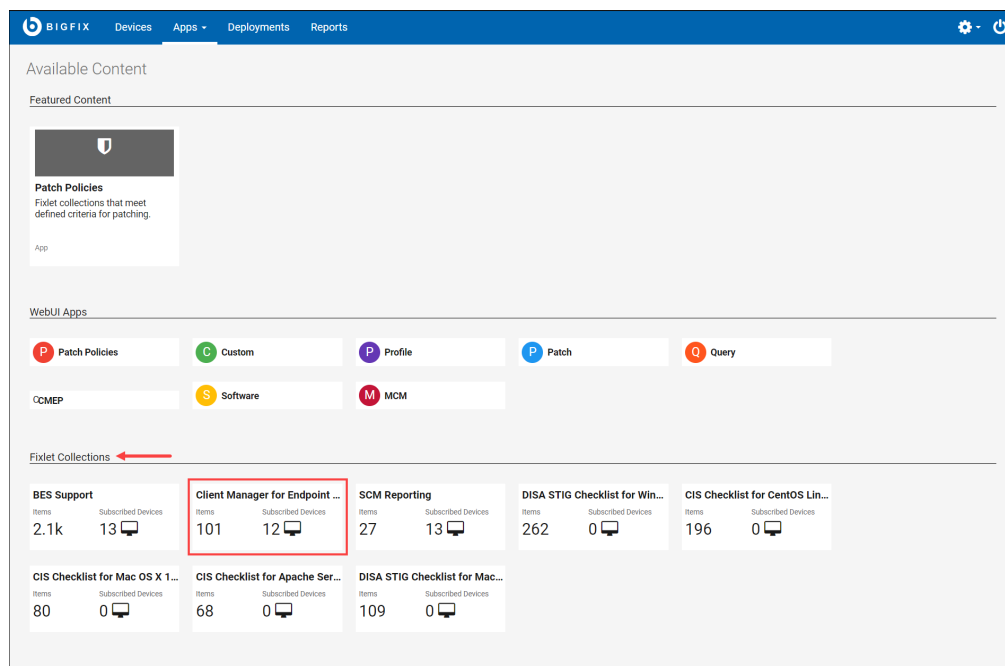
BIGFIX Devices Apps Deployments Reports

Available Content

Featured Content

Patch Policies
Fixlet collections that meet defined criteria for patching.

App

WebUI Apps

P Patch Policies
C Custom
P Profile
P Patch
Q Query
CMEP
S Software
M MCM

Fixlet Collections

BES Support
Items 2.1k
Subscribed Devices 13

Client Manager for Endpoint ...
Items 101
Subscribed Devices 12

SCM Reporting
Items 27
Subscribed Devices 13

DISA STIG Checklist for Win...
Items 262
Subscribed Devices 0

CIS Checklist for CentOS Lin...
Items 196
Subscribed Devices 0

CIS Checklist for Mac OS X 1...
Items 80
Subscribed Devices 0

CIS Checklist for Apache Ser...
Items 68
Subscribed Devices 0

DISA STIG Checklist for Mac...
Items 109
Subscribed Devices 0